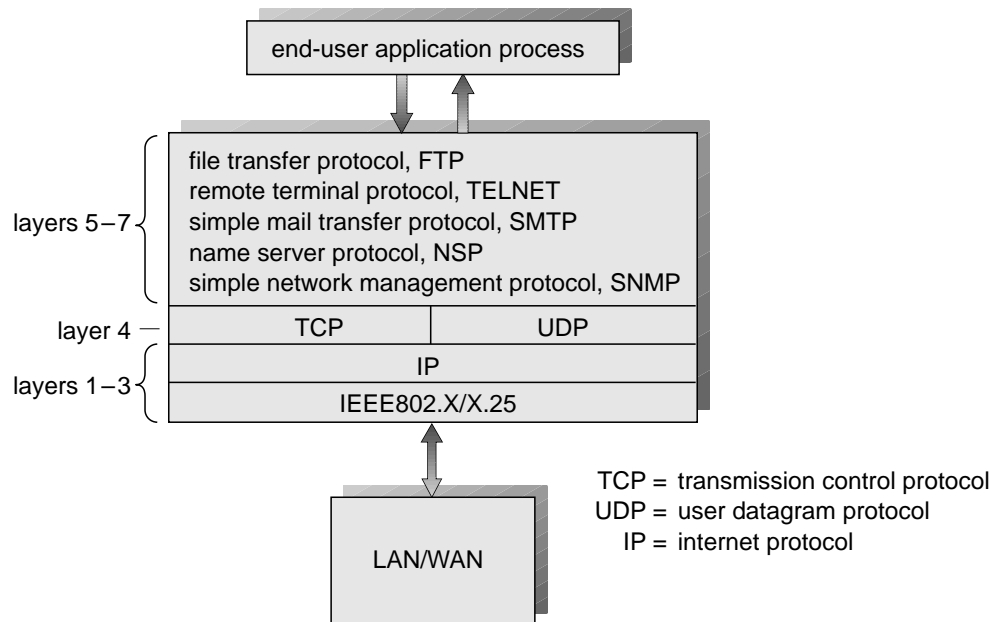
end-user application process

layers 5–7

file transfer protocol, FTP
remote terminal protocol, TELNET
simple mail transfer protocol, SMTP
name server protocol, NSP
simple network management protocol, SNMP

layer 4

| TCP | UDP |
|---|---|

layers 1–3

IP

IEEE802.X/X.25

LAN/WAN

TCP = transmission control protocol
UDP = user datagram protocol
IP = internet protocol